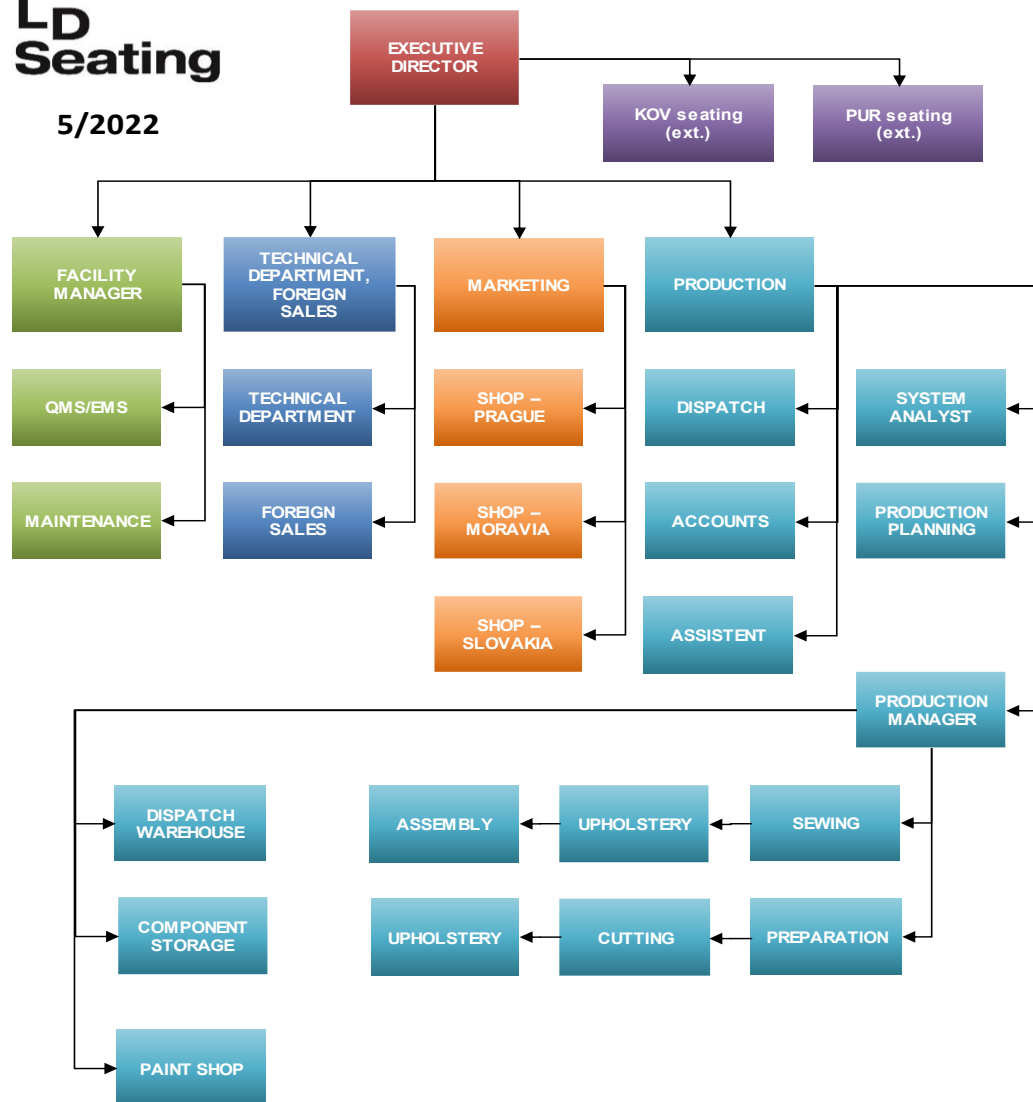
LD Seating

5/2022

EXECUTIVE DIRECTOR

KOV seating (ext.)

PUR seating (ext.)

FACILITY MANAGER

TECHNICAL DEPARTMENT, FOREIGN SALES

MARKETING

PRODUCTION

QMS/EMS

MAINTENANCE

TECHNICAL DEPARTMENT

FOREIGN SALES

SHOP – PRAGUE

SHOP – MORAVIA

SHOP – SLOVAKIA

DISPATCH

ACCOUNTS

ASSISTENT

SYSTEM ANALYST

PRODUCTION PLANNING

PRODUCTION MANAGER

DISPATCH WAREHOUSE

COMPONENT STORAGE

PAINT SHOP

ASSEMBLY

UPHOLSTERY

SEWING

UPHOLSTERY

CUTTING

PREPARATION